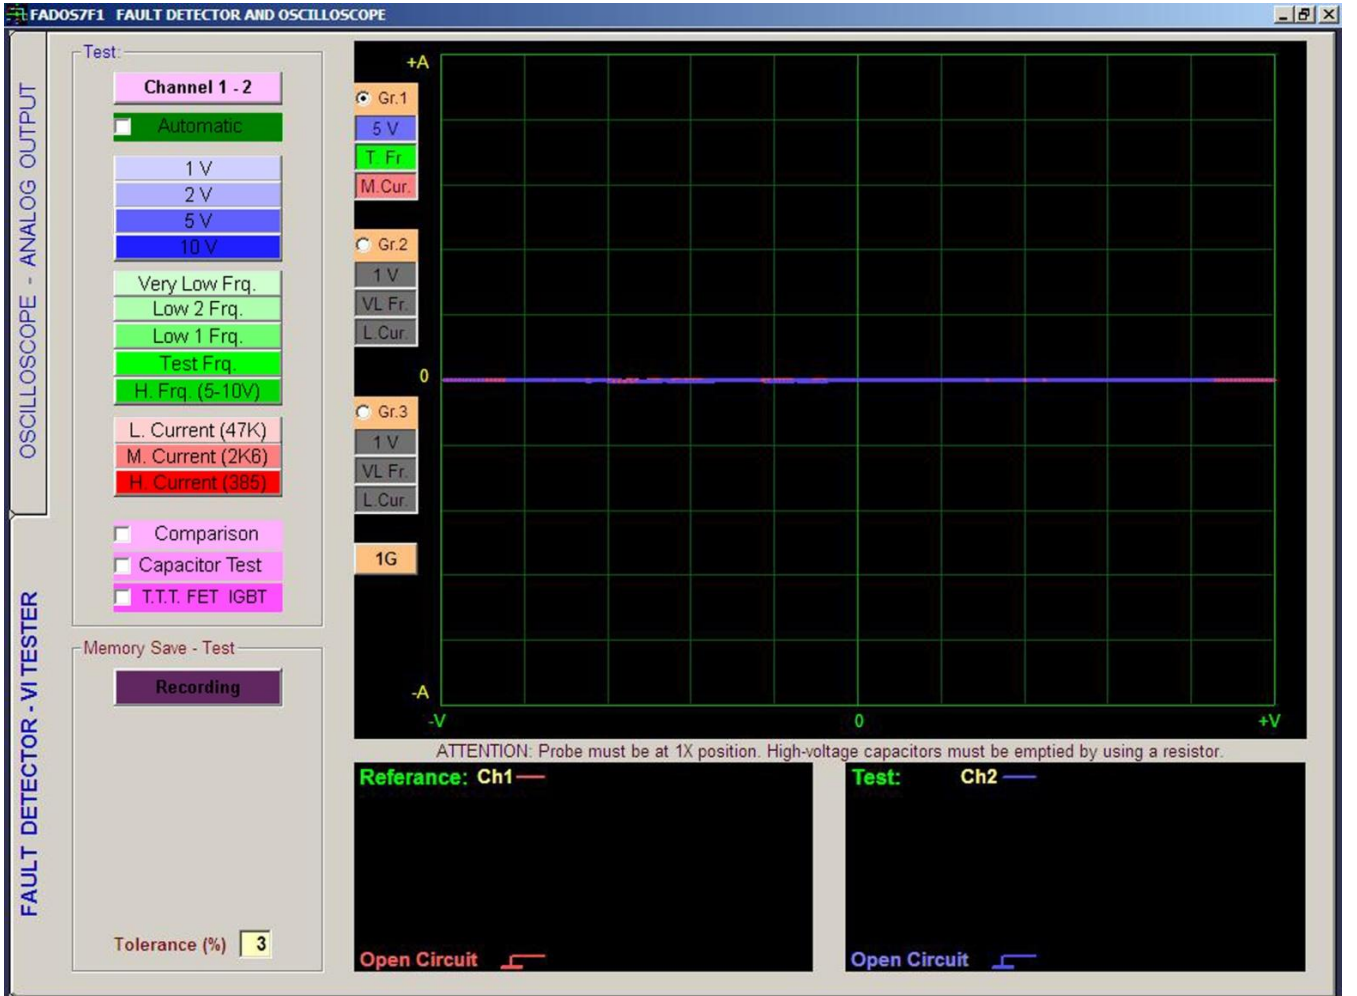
FADOS7F1 FAULT DETECTOR AND OSCILLOSCOPE

OSCILLOSCOPE - ANALOG OUTPUT

FAULT DETECTOR - VI TESTER

Test:

Channel 1 - 2

Automatic

1 V
2 V
5 V
10 V

Very Low Frq.
Low 2 Frq.
Low 1 Frq.
Test Frq.
H. Frq. (5-10V)

L. Current (47K)
M. Current (2K6)
H. Current (385)

Comparison
Capacitor Test
T.T.T. FET IGBT

Memory Save - Test

Recording

Tolerance (%) 3

+A

Gr.1
5 V
T. Fr.
M.Cur.

Gr.2
1 V
VL Fr.
L.Cur.

0

Gr.3
1 V
VL Fr.
L.Cur.

1G

-A

-V 0 +V

ATTENTION: Probe must be at 1X position. High-voltage capacitors must be emptied by using a resistor.

Referance: Ch1

Open Circuit

Test: Ch2

Open Circuit